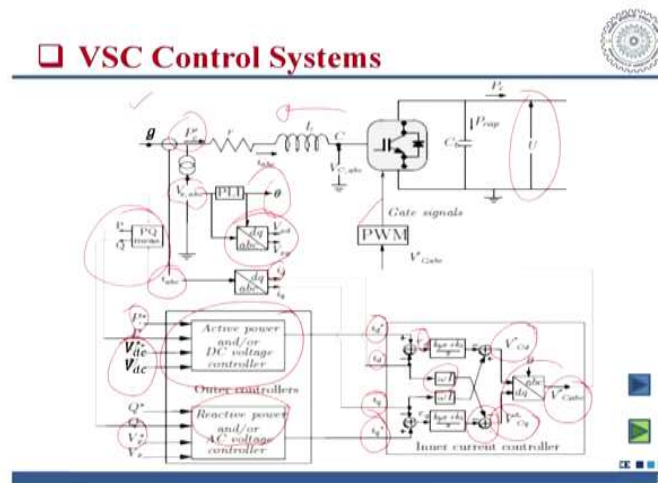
VSC Control Systems

$g$

$P^g$

$r$

$L$

$C$

$P_c$

$P_{cap}$

$C$

$U$

$i_{abc}$

$V_{C,abc}$

$V_{s,abc}$

PLL

$\theta$

PQ meas.

P

Q

dq

abc

$v_{sd}$

$v_{sq}$

$i_{abc}$

$i_d$

$i_q$

Gate signals

PWM

$V^*_{Cabc}$

$P^*$

$V^*_{dc}$

$V_{dc}$

Active power and/or DC voltage controller

Outer controllers

$Q^*$

$V^*_s$

$V_s$

Reactive power and/or AC voltage controller

$i^*_d$

$i_d$

$i_q$

$i^*_q$

$k_p s+k_i$

$\omega L$

$\omega L$

$k_p s+k_i$

$V^*_{Cd}$

$V^*_{Cq}$

abc

dq

$V^*_{Cabc}$

Inner current controller